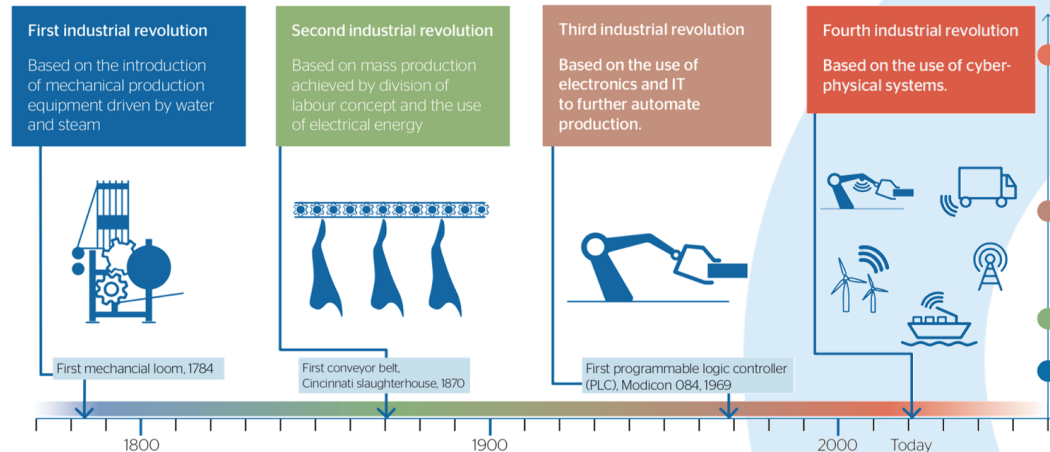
First industrial revolution

Based on the introduction of mechanical production equipment driven by water and steam

Second industrial revolution

Based on mass production achieved by division of labour concept and the use of electrical energy

Third industrial revolution

Based on the use of electronics and IT to further automate production.

Fourth industrial revolution

Based on the use of cyber-physical systems.

First mechancial loom, 1784

First conveyor belt, Cincinnati slaughterhouse, 1870

First programmable logic controller (PLC), Modicon 084, 1969

1800

1900

2000

Today